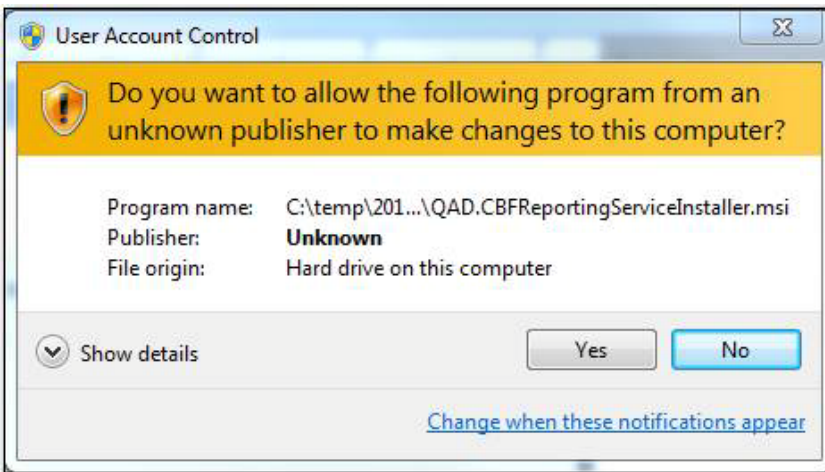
User Account Control

Do you want to allow the following program from an unknown publisher to make changes to this computer?

| | |
|---|---|
| Program name: | C:\temp\201...\QAD.CBFReportingServiceInstaller.msi |
| Publisher: | Unknown |
| File origin: | Hard drive on this computer |

Show details

Yes

No

Change when these notifications appear